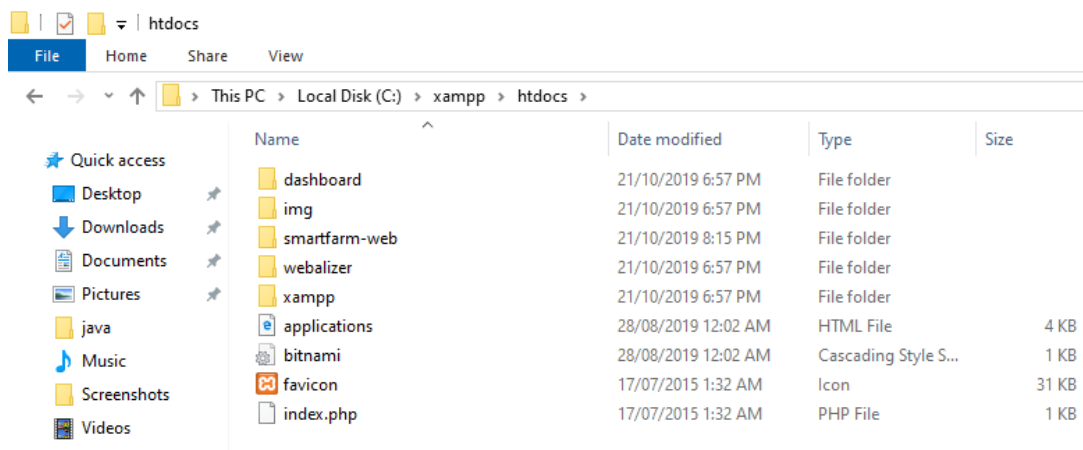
htdocs

File Home Share View

This PC > Local Disk (C:) > xampp > htdocs >

Quick access
Desktop
Downloads
Documents
Pictures
java
Music
Screenshots
Videos

| Name | Date modified | Type | Size |
|---|---|---|---|
| dashboard | 21/10/2019 6:57 PM | File folder | |
| img | 21/10/2019 6:57 PM | File folder | |
| smartfarm-web | 21/10/2019 8:15 PM | File folder | |
| webalizer | 21/10/2019 6:57 PM | File folder | |
| xampp | 21/10/2019 6:57 PM | File folder | |
| applications | 28/08/2019 12:02 AM | HTML File | 4 KB |
| bitnami | 28/08/2019 12:02 AM | Cascading Style S... | 1 KB |
| favicon | 17/07/2015 1:32 AM | Icon | 31 KB |
| index.php | 17/07/2015 1:32 AM | PHP File | 1 KB |